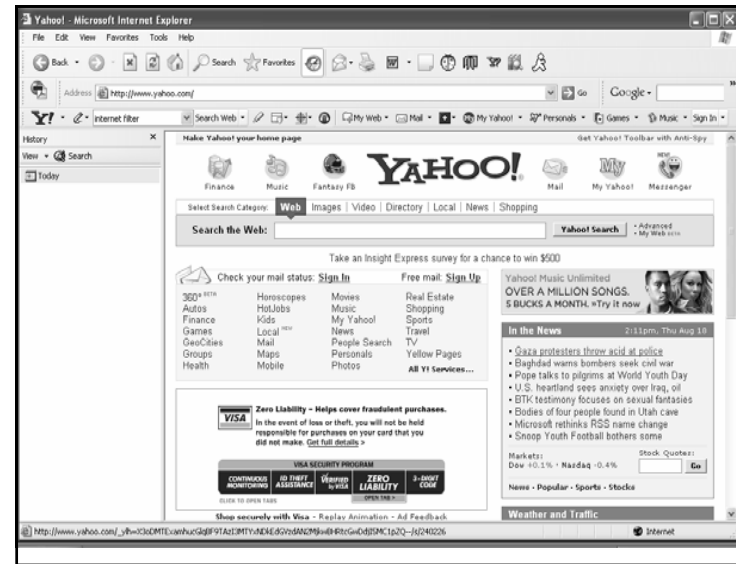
Yahoo! - Microsoft Internet Explorer

File Edit View Favorites Tools Help

Back Search Favorites

Address http://www.yahoo.com/ Go Google

Y! Internet filter Search Web My Web Mail My Yahoo! Personals Games Music Sign In

History
View Search
Today

Make Yahoo! your home page
Get Yahoo! Toolbar with Anti-Spy

Finance Music Fantasy FB YAHOO! Mail My Yahoo! Messenger

Select Search Category: Web Images | Video | Directory | Local | News | Shopping

Search the Web: Yahoo! Search • Advanced • My Web

Take an Insight Express survey for a chance to win $500

Check your mail status: Sign In
Free mail: Sign Up

| 360° BETA | Horoscopes | Movies | Real Estate |
|---|---|---|---|
| Autos | HotJobs | Music | Shopping |
| Finance | Kids | My Yahoo! | Sports |
| Games | Local NEW | News | Travel |
| GeoCities | Mail | People Search | TV |
| Groups | Maps | Personals | Yellow Pages |
| Health | Mobile | Photos | All Y! Services... |

Yahoo! Music Unlimited
OVER A MILLION SONGS.
5 BUCKS A MONTH. »Try it now

In the News 2:11pm, Thu Aug 18
• Gaza protesters throw acid at police
• Baghdad warns bombers seek civil war
• Pope talks to pilgrims at World Youth Day
• U.S. heartland sees anxiety over Iraq, oil
• BTK testimony focuses on sexual fantasies
• Bodies of four people found in Utah cave
• Microsoft rethinks RSS name change
• Snoop Youth Football bothers some

Markets: Dow +0.1% • Nasdaq -0.4%
Stock Quotes: Go

News • Popular • Sports • Stocks

VISA
Zero Liability – Helps cover fraudulent purchases.
In the event of loss or theft, you will not be held responsible for purchases on your card that you did not make. Get full details >

VISA SECURITY PROGRAM
CONTINUOUS MONITORING | ID THEFT ASSISTANCE | Verified by VISA | ZERO LIABILITY | 3-DIGIT CODE
CLICK TO OPEN TABS OPEN TAB >

Shop securely with Visa - Replay Animation - Ad Feedback

Weather and Traffic

http://www.yahoo.com/_ylh=X3oDMTExamhucGlqBF9TAzI3MTYxNDkEdGVzdAN2MjkwBHRtcGwDdjI5MC1pZQ--/s/240226
Internet